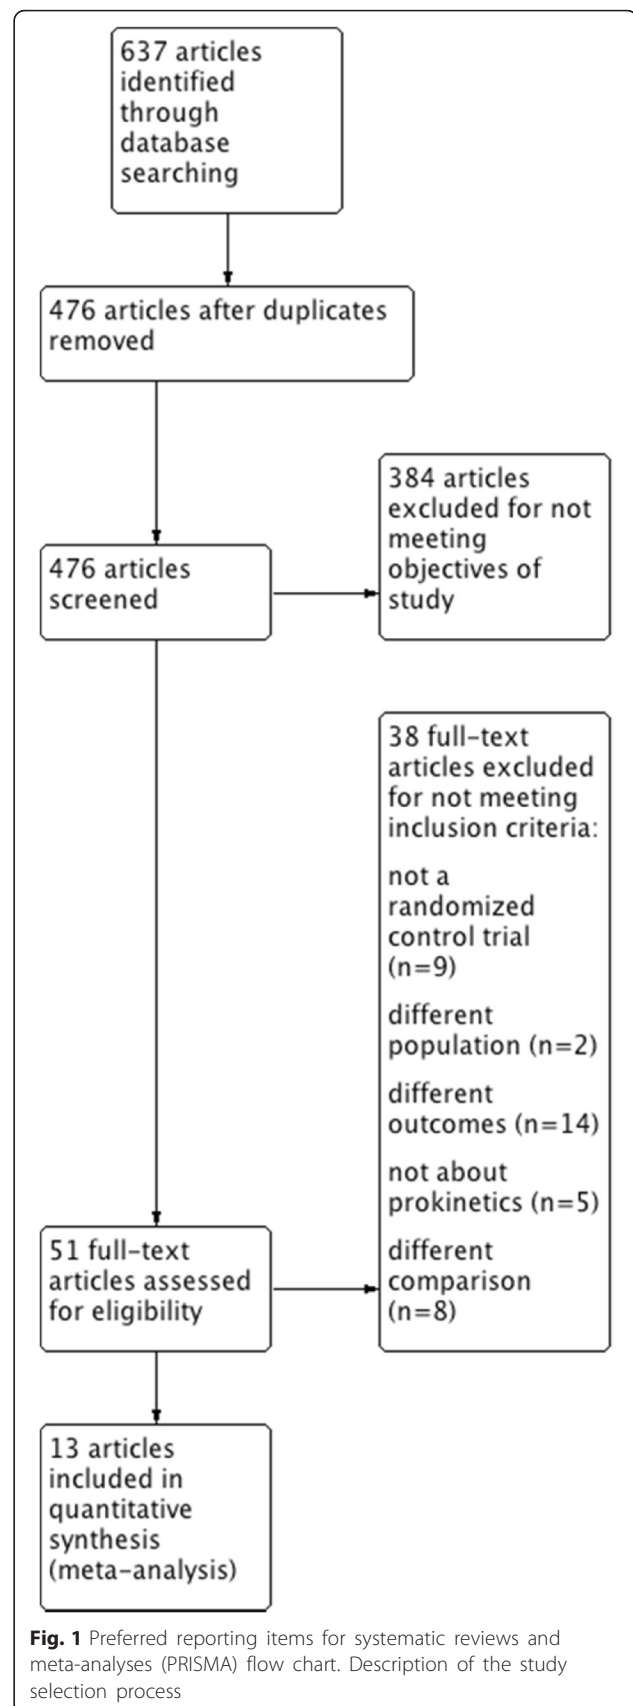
637 articles identified through database searching

476 articles after duplicates removed

476 articles screened

384 articles excluded for not meeting objectives of study

38 full-text articles excluded for not meeting inclusion criteria:

not a randomized control trial (n=9)

different population (n=2)

different outcomes (n=14)

not about prokinetics (n=5)

different comparison (n=8)

51 full-text articles assessed for eligibility

13 articles included in quantitative synthesis (meta-analysis)

**Fig. 1** Preferred reporting items for systematic reviews and meta-analyses (PRISMA) flow chart. Description of the study selection process